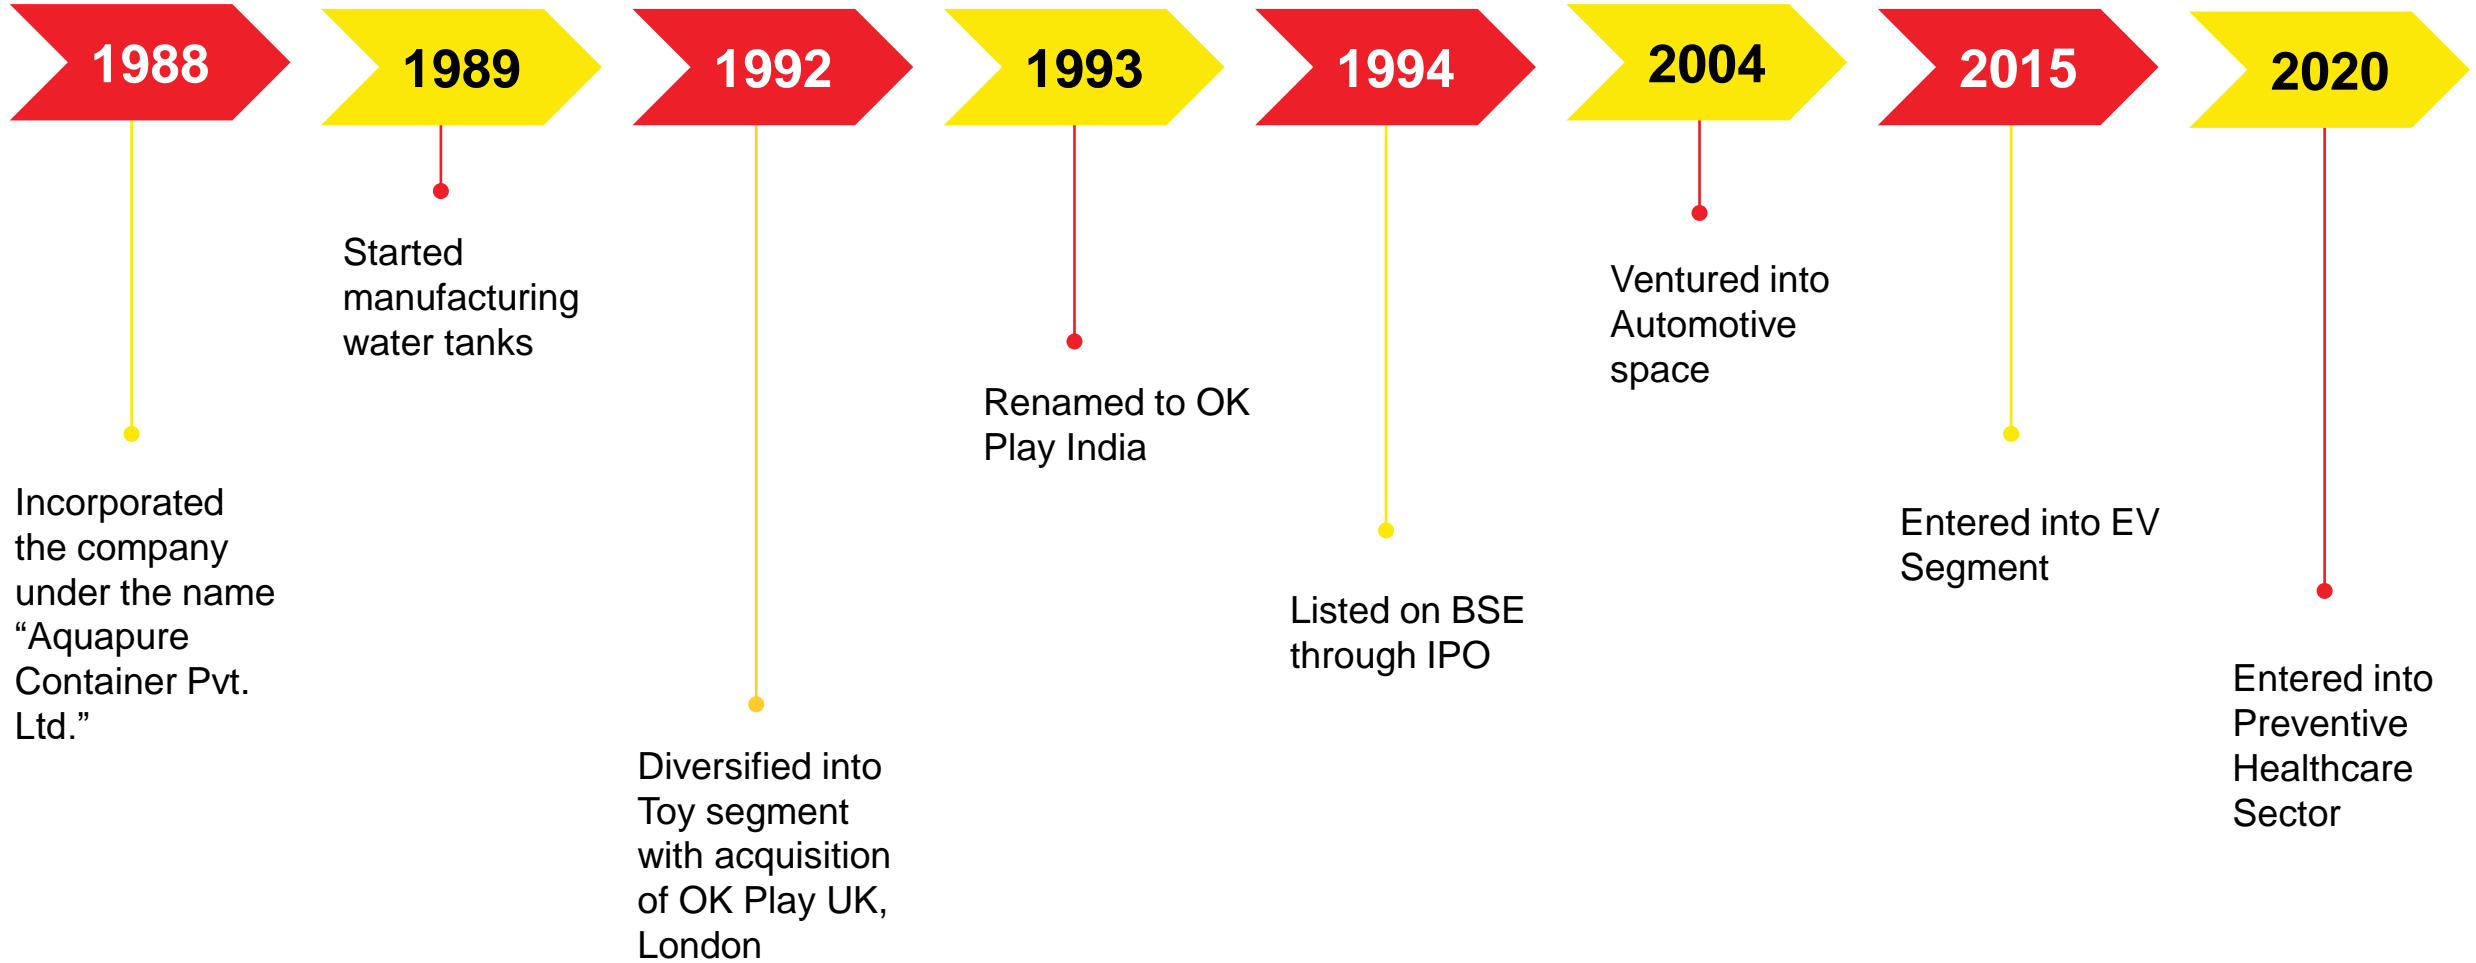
1988
Incorporated the company under the name “Aquapure Container Pvt. Ltd.”

1989
Started manufacturing water tanks

1992
Diversified into Toy segment with acquisition of OK Play UK, London

1993
Renamed to OK Play India

1994
Listed on BSE through IPO

2004
Ventured into Automotive space

2015
Entered into EV Segment

2020
Entered into Preventive Healthcare Sector